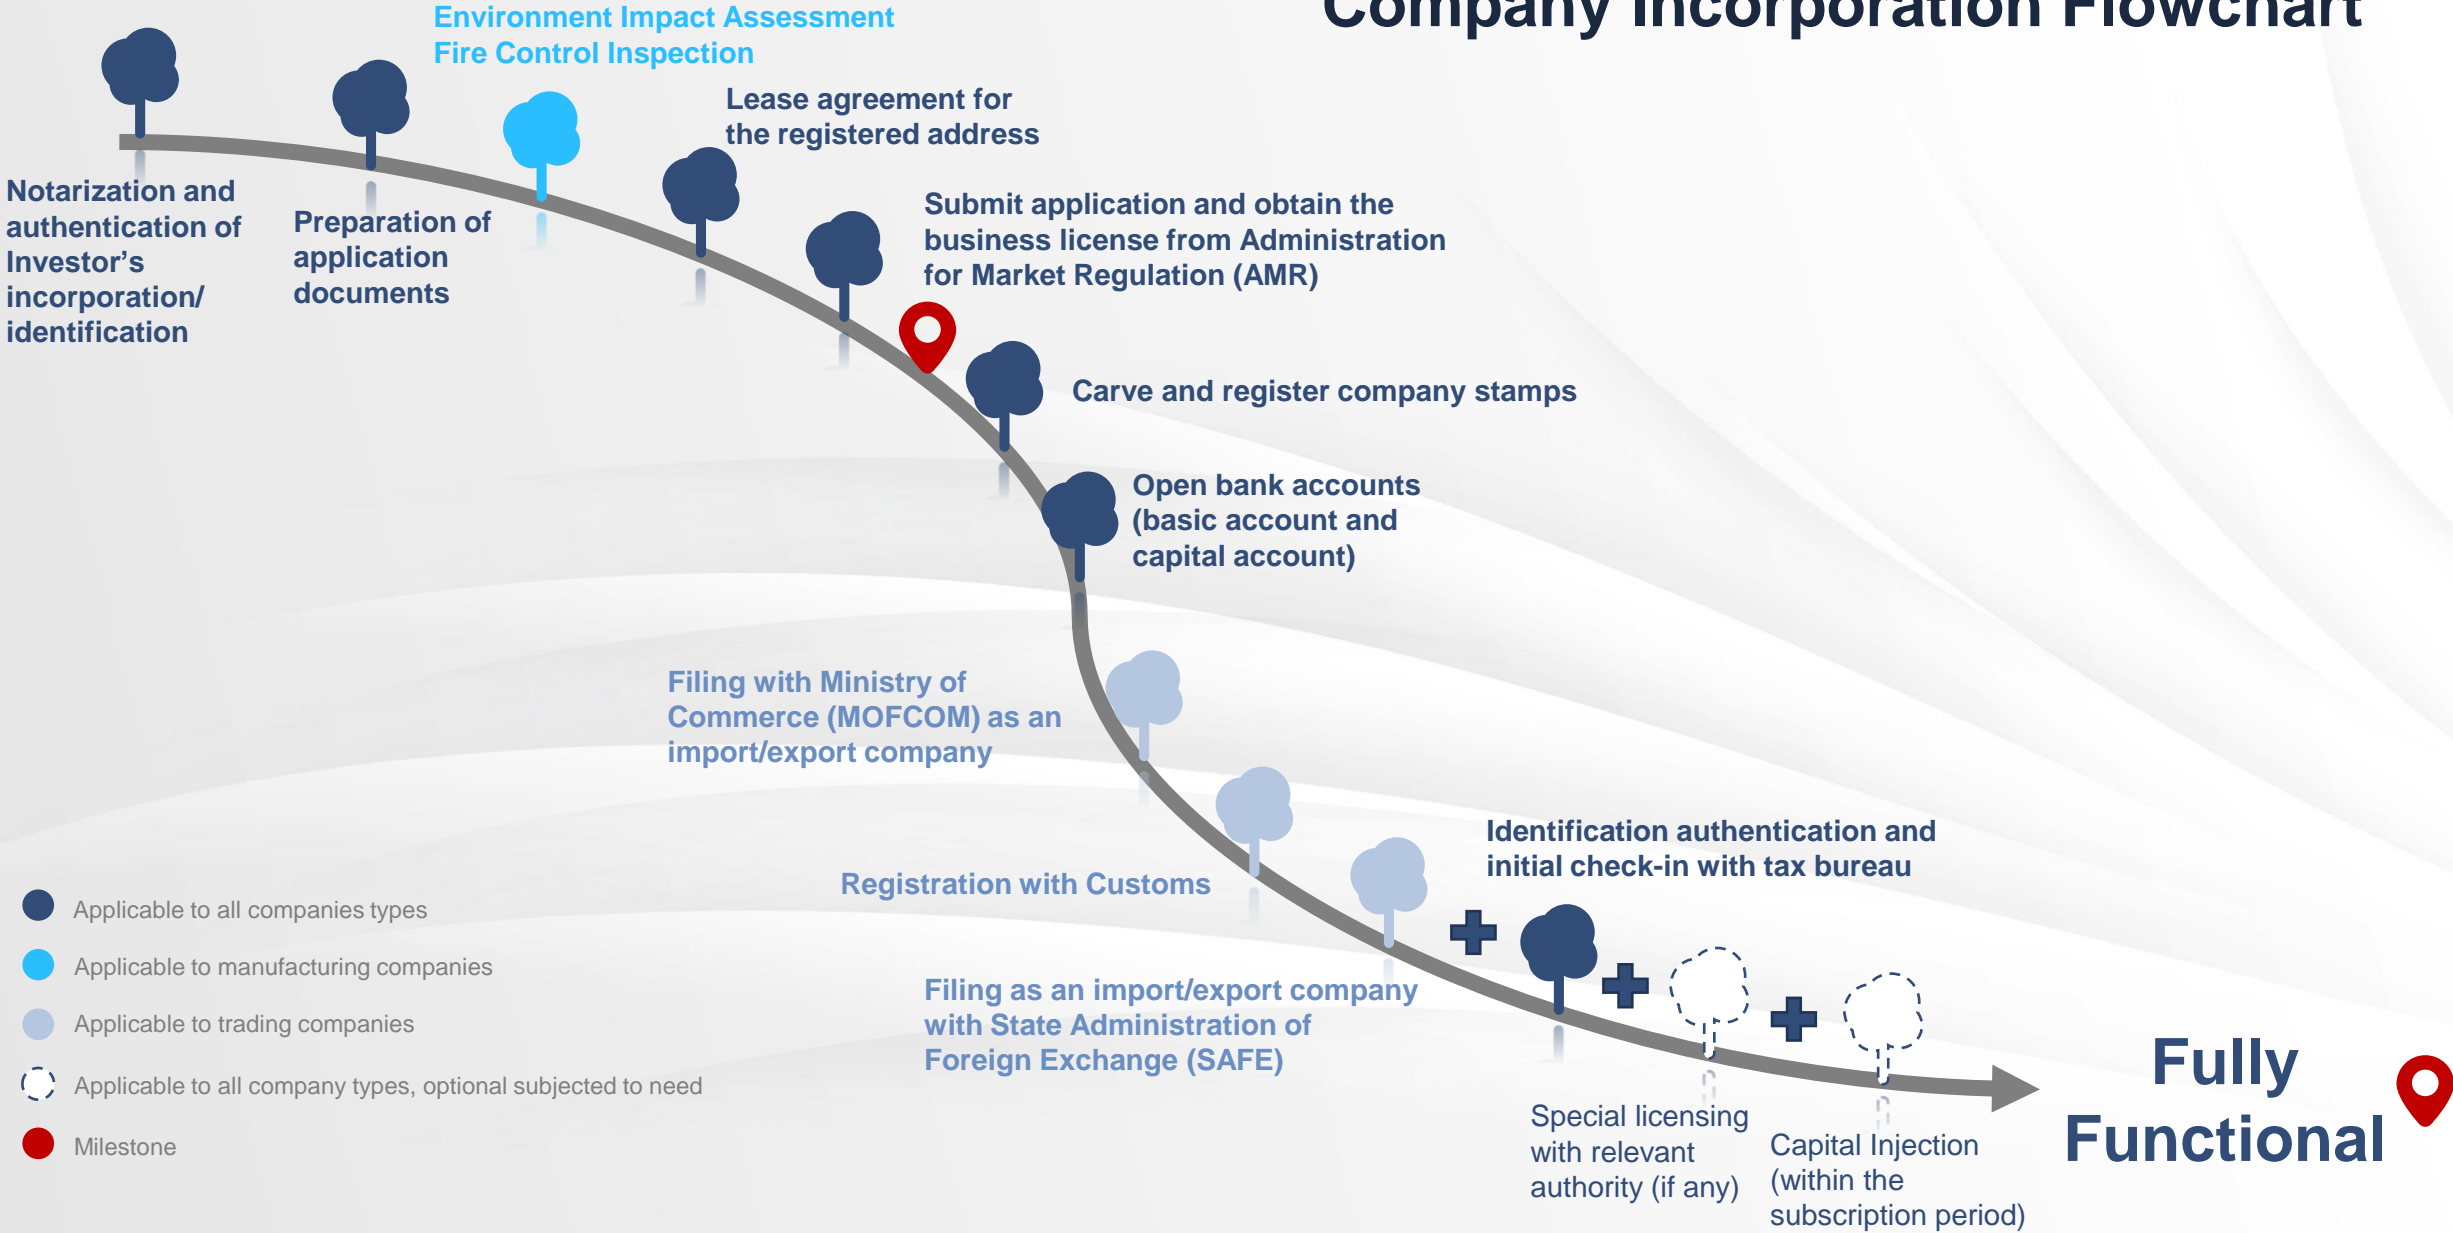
Company Incorporation Flowchart

Environment Impact Assessment
Fire Control Inspection

Lease agreement for the registered address

Notarization and authentication of Investor’s incorporation/ identification

Preparation of application documents

Submit application and obtain the business license from Administration for Market Regulation (AMR)

Carve and register company stamps

Open bank accounts (basic account and capital account)

Filing with Ministry of Commerce (MOFCOM) as an import/export company

Identification authentication and initial check-in with tax bureau

Registration with Customs

Filing as an import/export company with State Administration of Foreign Exchange (SAFE)

Special licensing with relevant authority (if any)

Capital Injection (within the subscription period)

Fully Functional

Applicable to all companies types
Applicable to manufacturing companies
Applicable to trading companies
Applicable to all company types, optional subjected to need
Milestone